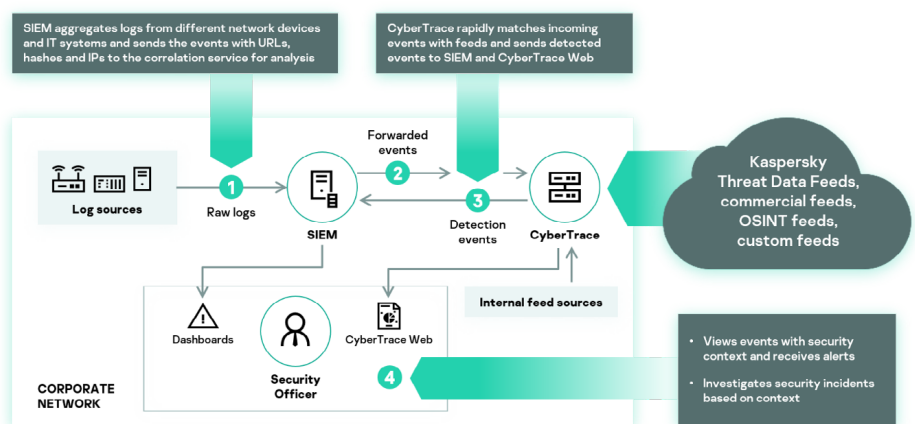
SIEM aggregates logs from different network devices and IT systems and sends the events with URLs, hashes and IPs to the correlation service for analysis

CyberTrace rapidly matches incoming events with feeds and sends detected events to SIEM and CyberTrace Web

Log sources

1

Raw logs

SIEM

Forwarded events

2

3

Detection events

CyberTrace

Kaspersky Threat Data Feeds, commercial feeds, OSINT feeds, custom feeds

Internal feed sources

Dashboards

Security Officer

CyberTrace Web

4

CORPORATE NETWORK

• Views events with security context and receives alerts

• Investigates security incidents based on context